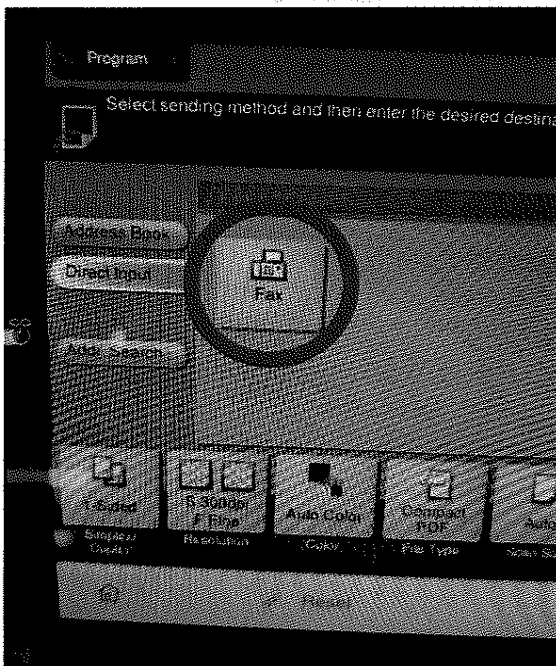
Program

Select sending method and then enter the desired destina

Address Book

Direct Input

Adv. Search

Fax

1-Sided

Simplex/ Duplex

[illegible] 300dpi / Fine

Resolution

Auto Color

Color

Compact PDF

File Type

Auto

Scan Si

Reset